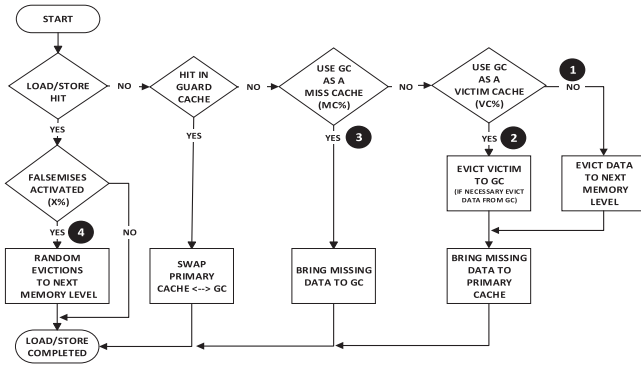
START

LOAD/STORE HIT

NO

HIT IN GUARD CACHE

NO

USE GC AS A MISS CACHE (MC%)

NO

USE GC AS A VICTIM CACHE (VC%)

1

NO

YES

YES

YES

3

YES

2

FALSEMISES ACTIVATED (X%)

EVICT VICTIM TO GC (IF NECESSARY EVICT DATA FROM GC)

EVICT DATA TO NEXT MEMORY LEVEL

YES

4

NO

RANDOM EVICTIONS TO NEXT MEMORY LEVEL

SWAP PRIMARY CACHE <--> GC

BRING MISSING DATA TO GC

BRING MISSING DATA TO PRIMARY CACHE

LOAD/STORE COMPLETED